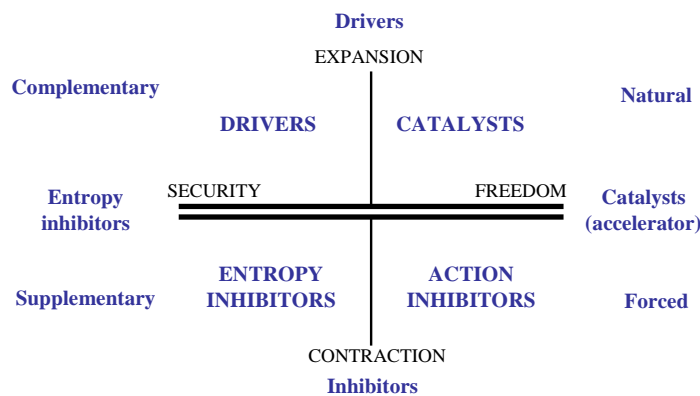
Drivers

EXPANSION

Complementary

Natural

DRIVERS

CATALYSTS

Entropy inhibitors

SECURITY

FREEDOM

Catalysts (accelerator)

Supplementary

ENTROPY INHIBITORS

ACTION INHIBITORS

Forced

CONTRACTION

Inhibitors